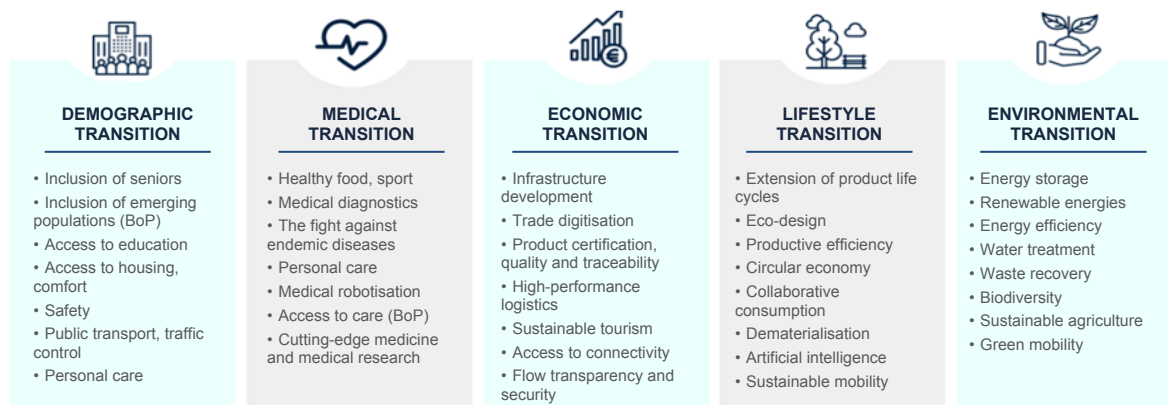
DEMOGRAPHIC TRANSITION

• Inclusion of seniors
• Inclusion of emerging populations (BoP)
• Access to education
• Access to housing, comfort
• Safety
• Public transport, traffic control
• Personal care

MEDICAL TRANSITION

• Healthy food, sport
• Medical diagnostics
• The fight against endemic diseases
• Personal care
• Medical robotisation
• Access to care (BoP)
• Cutting-edge medicine and medical research

ECONOMIC TRANSITION

• Infrastructure development
• Trade digitisation
• Product certification, quality and traceability
• High-performance logistics
• Sustainable tourism
• Access to connectivity
• Flow transparency and security

LIFESTYLE TRANSITION

• Extension of product life cycles
• Eco-design
• Productive efficiency
• Circular economy
• Collaborative consumption
• Dematerialisation
• Artificial intelligence
• Sustainable mobility

ENVIRONMENTAL TRANSITION

• Energy storage
• Renewable energies
• Energy efficiency
• Water treatment
• Waste recovery
• Biodiversity
• Sustainable agriculture
• Green mobility